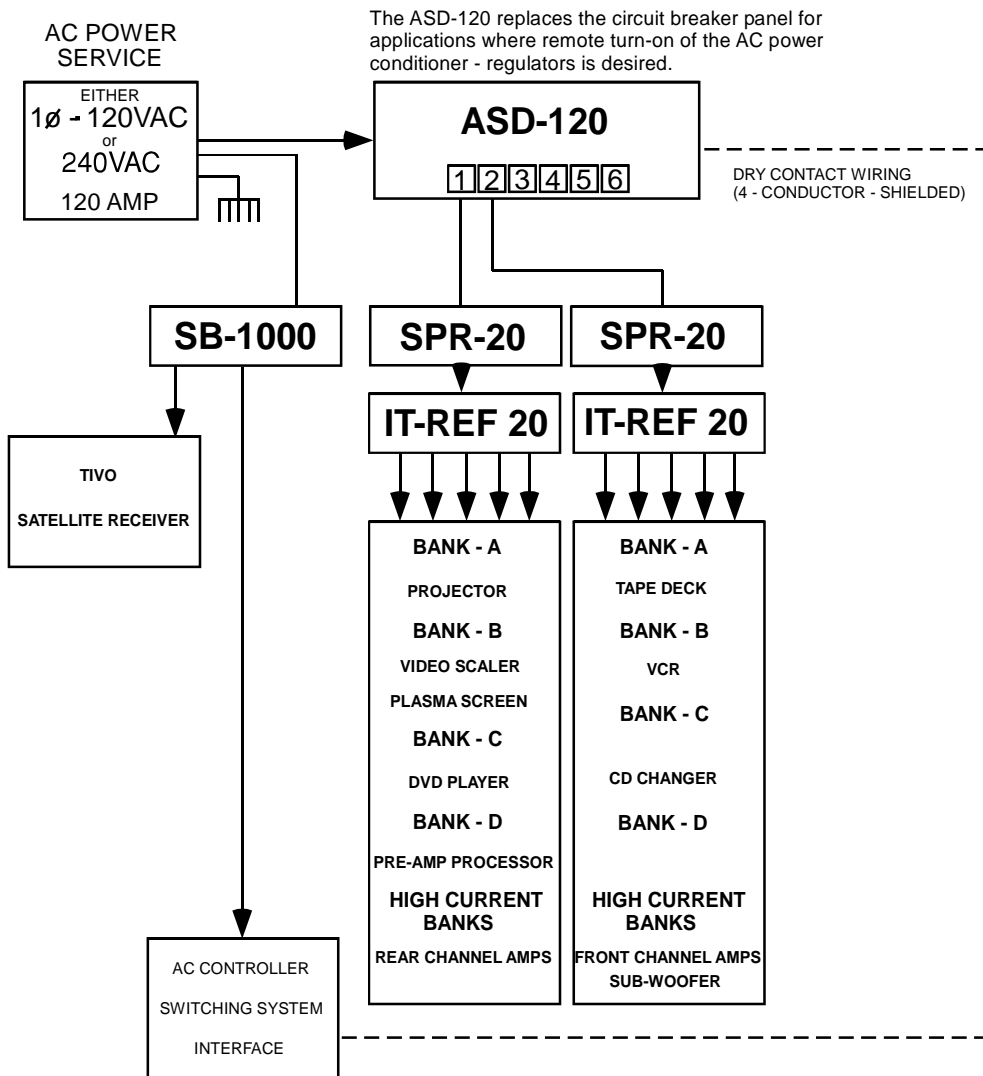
AC POWER SERVICE

EITHER
1ø - 120VAC
or
240VAC
120 AMP

The ASD-120 replaces the circuit breaker panel for applications where remote turn-on of the AC power conditioner - regulators is desired.

ASD-120
1 2 3 4 5 6

DRY CONTACT WIRING
(4 - CONDUCTOR - SHIELDED)

SB-1000

SPR-20

SPR-20

IT-REF 20

IT-REF 20

TIVO

SATELLITE RECEIVER

BANK - A
PROJECTOR
BANK - B
VIDEO SCALER
PLASMA SCREEN
BANK - C
DVD PLAYER
BANK - D
PRE-AMP PROCESSOR
HIGH CURRENT BANKS
REAR CHANNEL AMPS

BANK - A
TAPE DECK
BANK - B
VCR
BANK - C
CD CHANGER
BANK - D
HIGH CURRENT BANKS
FRONT CHANNEL AMPS
SUB-WOOFER

AC CONTROLLER
SWITCHING SYSTEM
INTERFACE